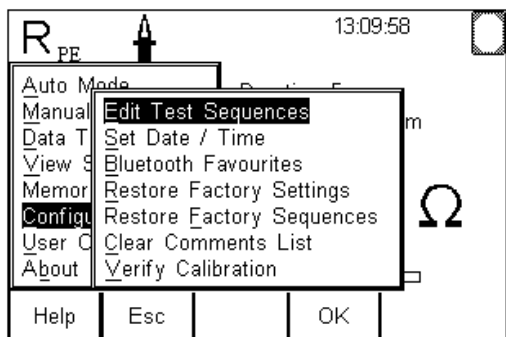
$R_{PE}$

13:09:58

Auto Mode
Manual
Data T
View S
Memor
Configu
User C
About

m

Ω

Edit Test Sequences
Set Date / Time
Bluetooth Favourites
Restore Factory Settings
Restore Factory Sequences
Clear Comments List
Verify Calibration

Help | Esc | | OK |